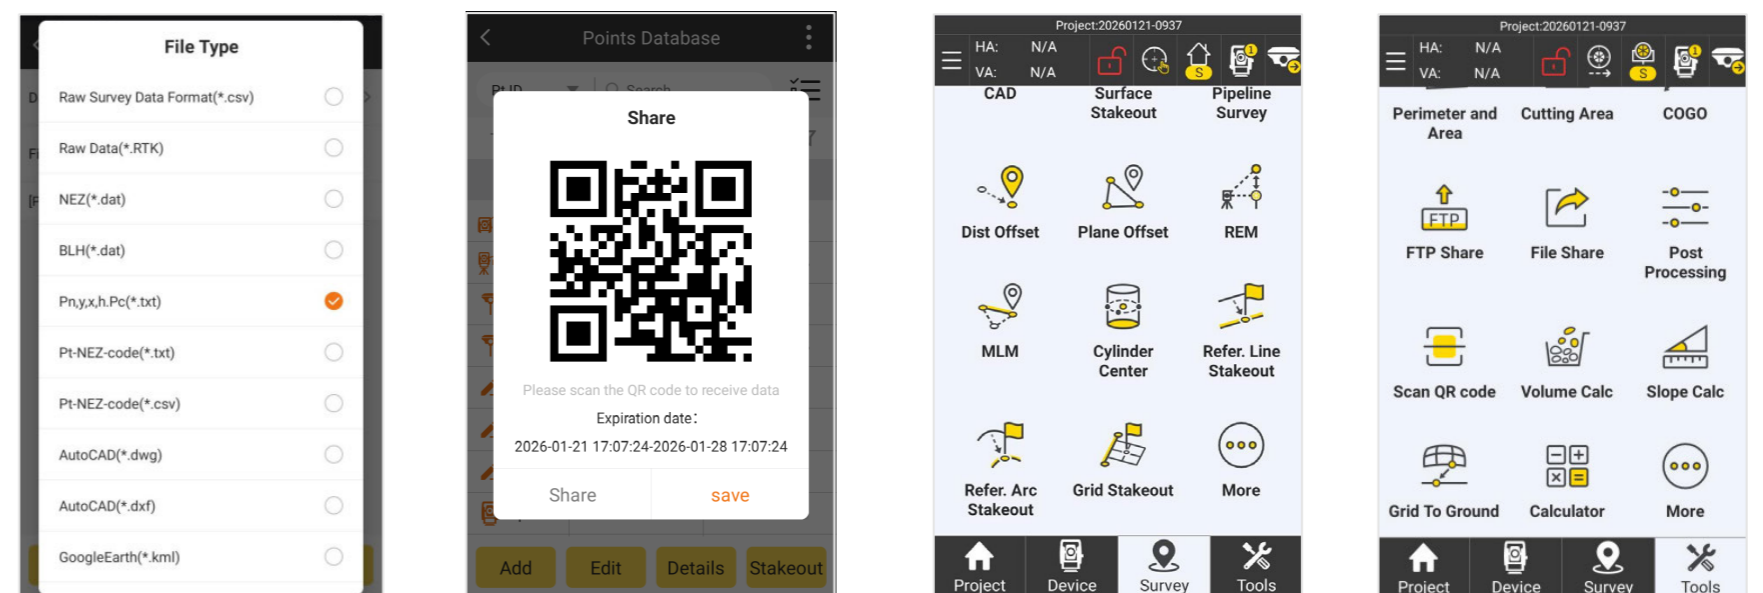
File Type

Raw Survey Data Format(*.csv)
Raw Data(*.RTK)
NEZ(*.dat)
BLH(*.dat)
Pn,y,x,h.Pc(*.txt)
Pt-NEZ-code(*.txt)
Pt-NEZ-code(*.csv)
AutoCAD(*.dwg)
AutoCAD(*.dxf)
GoogleEarth(*.kml)

Points Database

Share

Please scan the QR code to receive data
Expiration date:
2026-01-21 17:07:24-2026-01-28 17:07:24

Share
save

Add
Edit
Details
Stakeout

Project:20260121-0937
HA: N/A
VA: N/A

CAD
Surface Stakeout
Pipeline Survey
Dist Offset
Plane Offset
REM
MLM
Cylinder Center
Refer. Line Stakeout
Refer. Arc Stakeout
Grid Stakeout
More

Project
Device
Survey
Tools

Project:20260121-0937
HA: N/A
VA: N/A

Perimeter and Area
Cutting Area
COGO
FTP
FTP Share
File Share
Post Processing
Scan QR code
Volume Calc
Slope Calc
Grid To Ground
Calculator
More

Project
Device
Survey
Tools